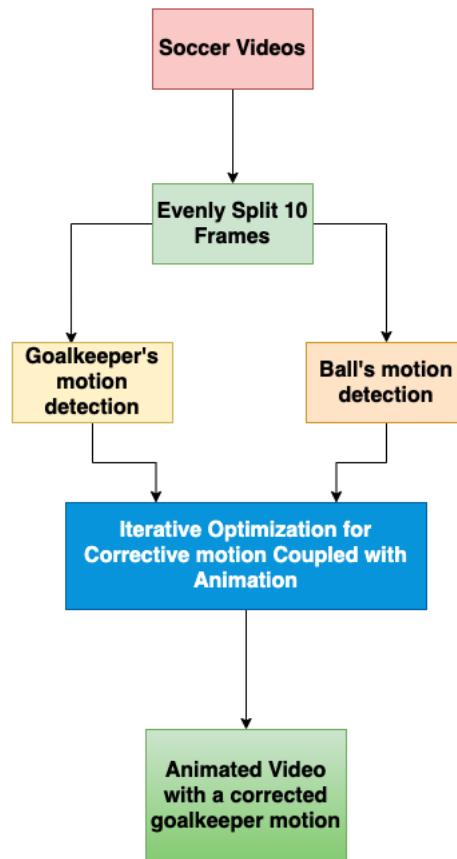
Soccer Videos

Evenly Split 10 Frames

Goalkeeper's motion detection

Ball's motion detection

Iterative Optimization for Corrective motion Coupled with Animation

Animated Video with a corrected goalkeeper motion